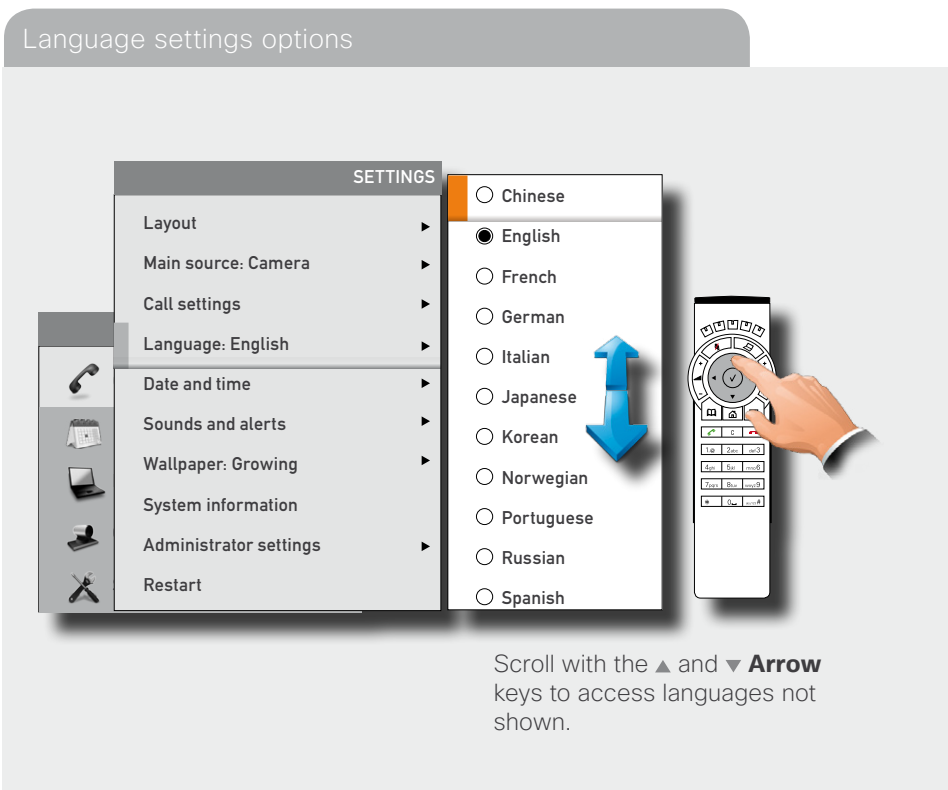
Language settings options

SETTINGS

Layout

Main source: Camera

Call settings

Language: English

Date and time

Sounds and alerts

Wallpaper: Growing

System information

Administrator settings

Restart

Chinese

English

French

German

Italian

Japanese

Korean

Norwegian

Portuguese

Russian

Spanish

Scroll with the ▲ and ▼ **Arrow** keys to access languages not shown.